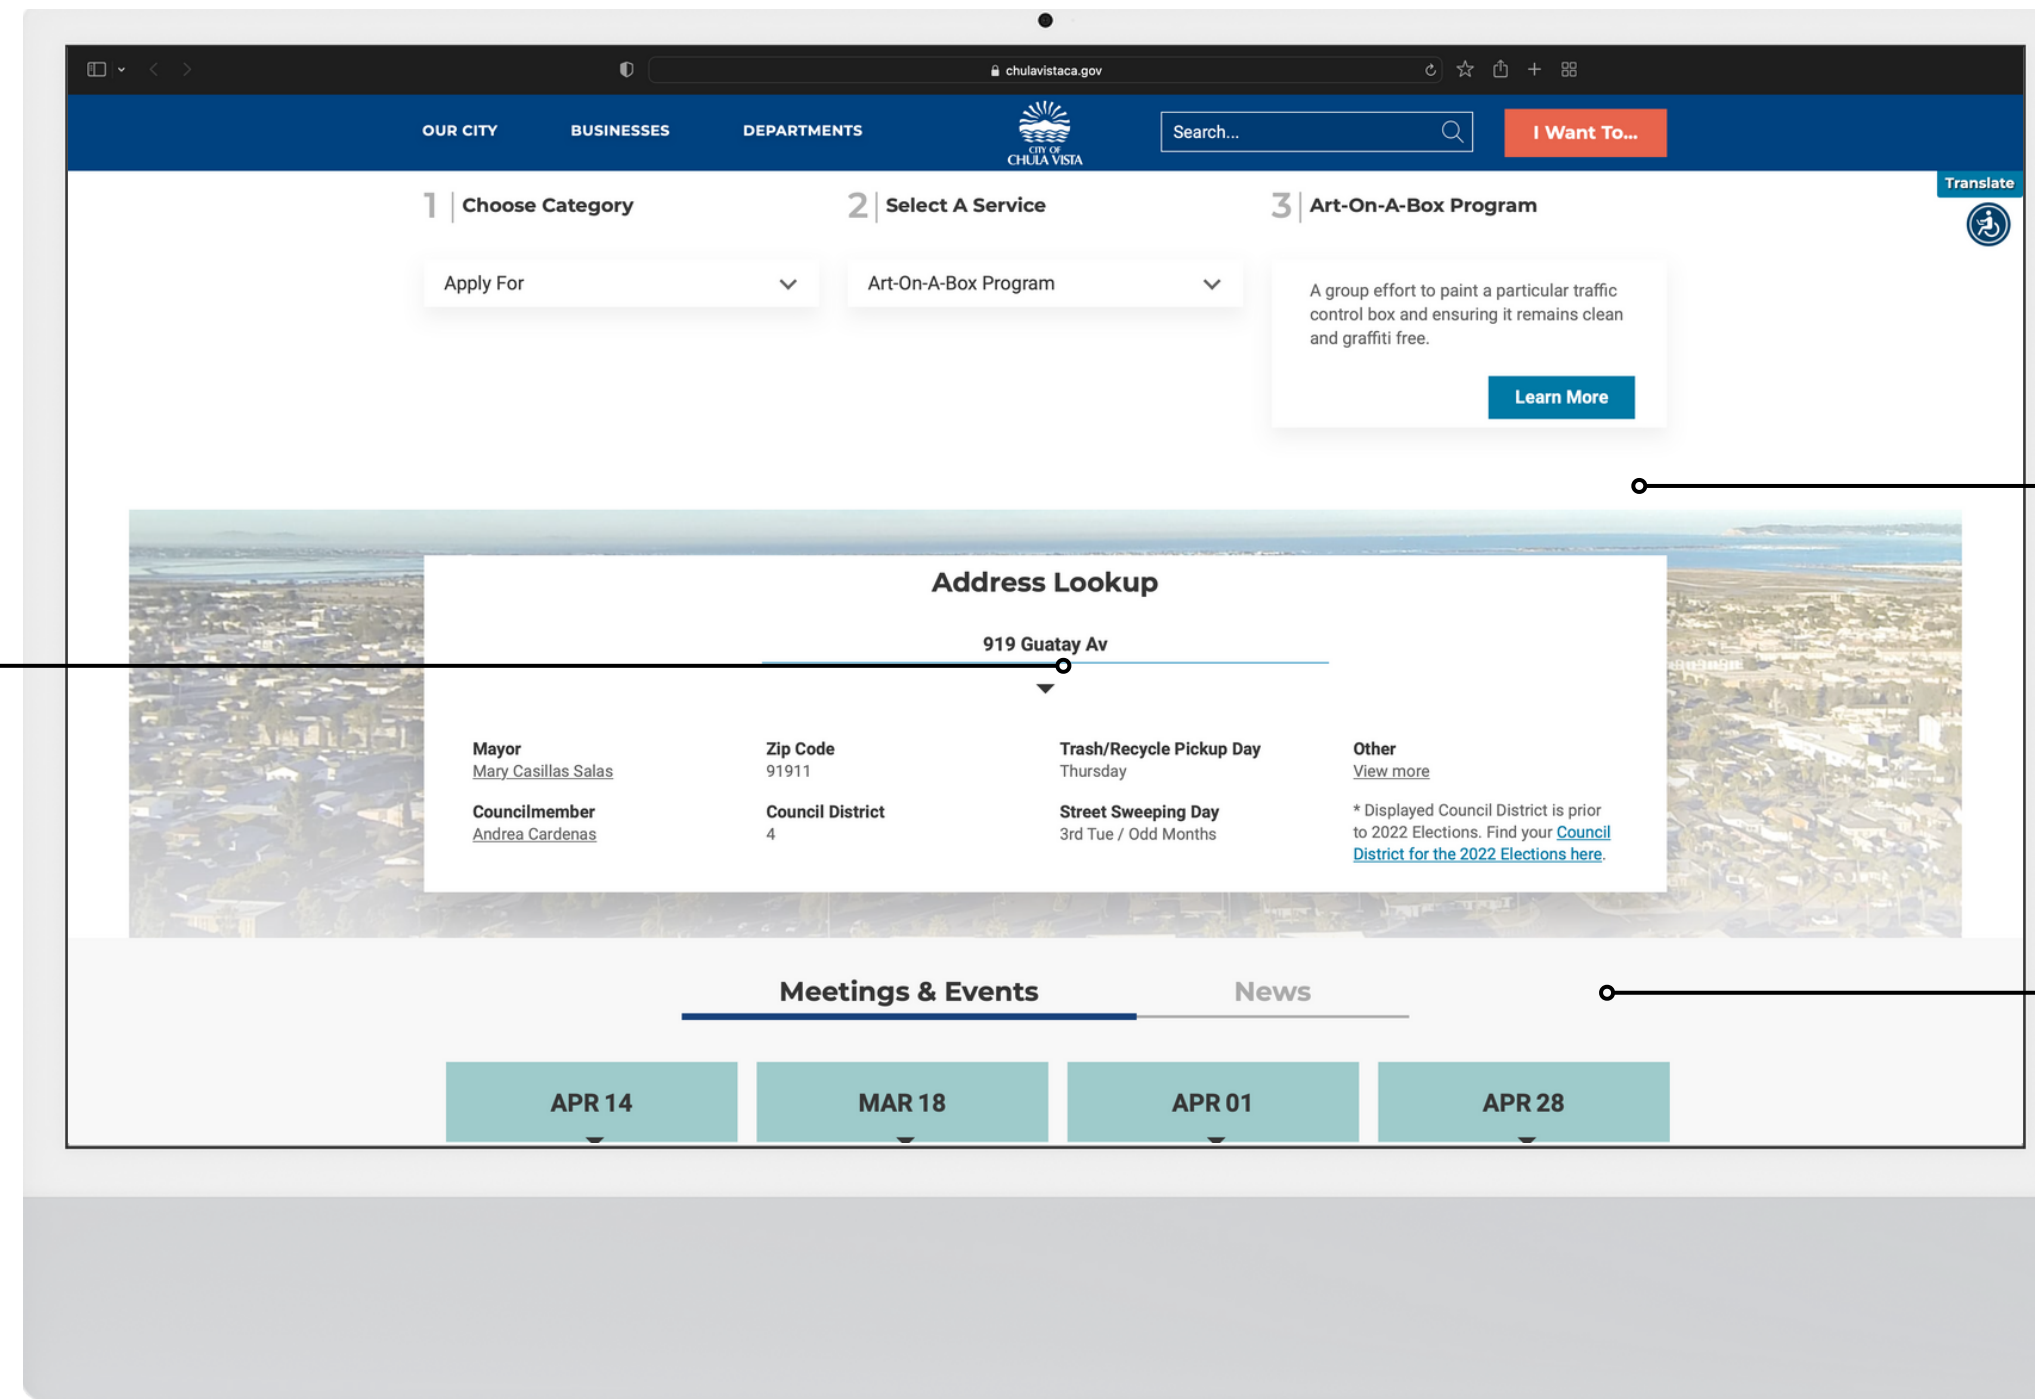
chulavistaca.gov

OUR CITY BUSINESSES DEPARTMENTS

CITY OF CHULA VISTA

Search...

I Want To...

Translate

1 Choose Category

2 Select A Service

3 Art-On-A-Box Program

Apply For

Art-On-A-Box Program

A group effort to paint a particular traffic control box and ensuring it remains clean and graffiti free.

Learn More

Address Lookup

919 Guatay Av

Mayor
Mary Casillas Salas

Councilmember
Andrea Cardenas

Zip Code
91911

Council District
4

Trash/Recycle Pickup Day
Thursday

Street Sweeping Day
3rd Tue / Odd Months

Other
View more

* Displayed Council District is prior to 2022 Elections. Find your Council District for the 2022 Elections here.

Meetings & Events

News

APR 14

MAR 18

APR 01

APR 28